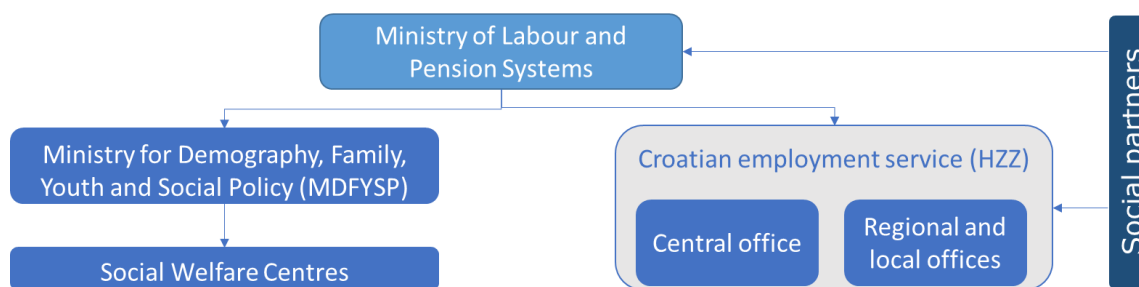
Ministry of Labour and Pension Systems

Ministry for Demography, Family, Youth and Social Policy (MDFYSP)

Social Welfare Centres

Croatian employment service (HZZ)

Central office

Regional and local offices

Social partners